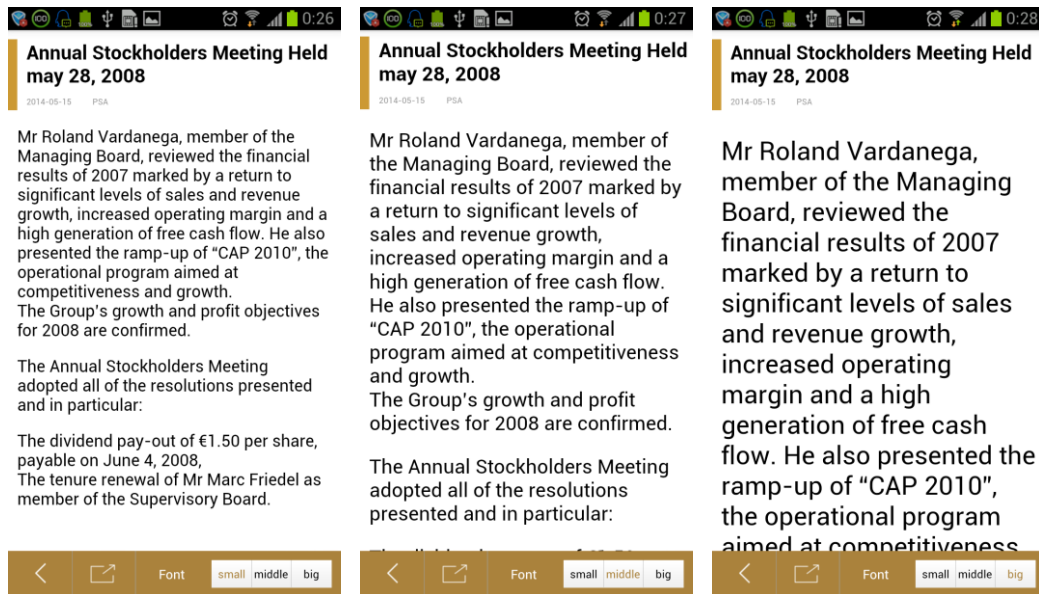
100 0:26

Annual Stockholders Meeting Held may 28, 2008

2014-05-15 PSA

Mr Roland Vardanega, member of the Managing Board, reviewed the financial results of 2007 marked by a return to significant levels of sales and revenue growth, increased operating margin and a high generation of free cash flow. He also presented the ramp-up of "CAP 2010", the operational program aimed at competitiveness and growth.
The Group's growth and profit objectives for 2008 are confirmed.

The Annual Stockholders Meeting adopted all of the resolutions presented and in particular:

The dividend pay-out of €1.50 per share, payable on June 4, 2008,
The tenure renewal of Mr Marc Friedel as member of the Supervisory Board.

Font small middle big

100 0:27

Annual Stockholders Meeting Held may 28, 2008

2014-05-15 PSA

Mr Roland Vardanega, member of the Managing Board, reviewed the financial results of 2007 marked by a return to significant levels of sales and revenue growth, increased operating margin and a high generation of free cash flow. He also presented the ramp-up of "CAP 2010", the operational program aimed at competitiveness and growth.
The Group's growth and profit objectives for 2008 are confirmed.

The Annual Stockholders Meeting adopted all of the resolutions presented and in particular:

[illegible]

Font small middle big

100 0:28

Annual Stockholders Meeting Held may 28, 2008

2014-05-15 PSA

Mr Roland Vardanega, member of the Managing Board, reviewed the financial results of 2007 marked by a return to significant levels of sales and revenue growth, increased operating margin and a high generation of free cash flow. He also presented the ramp-up of "CAP 2010", the operational program aimed at competitiveness

Font small middle big